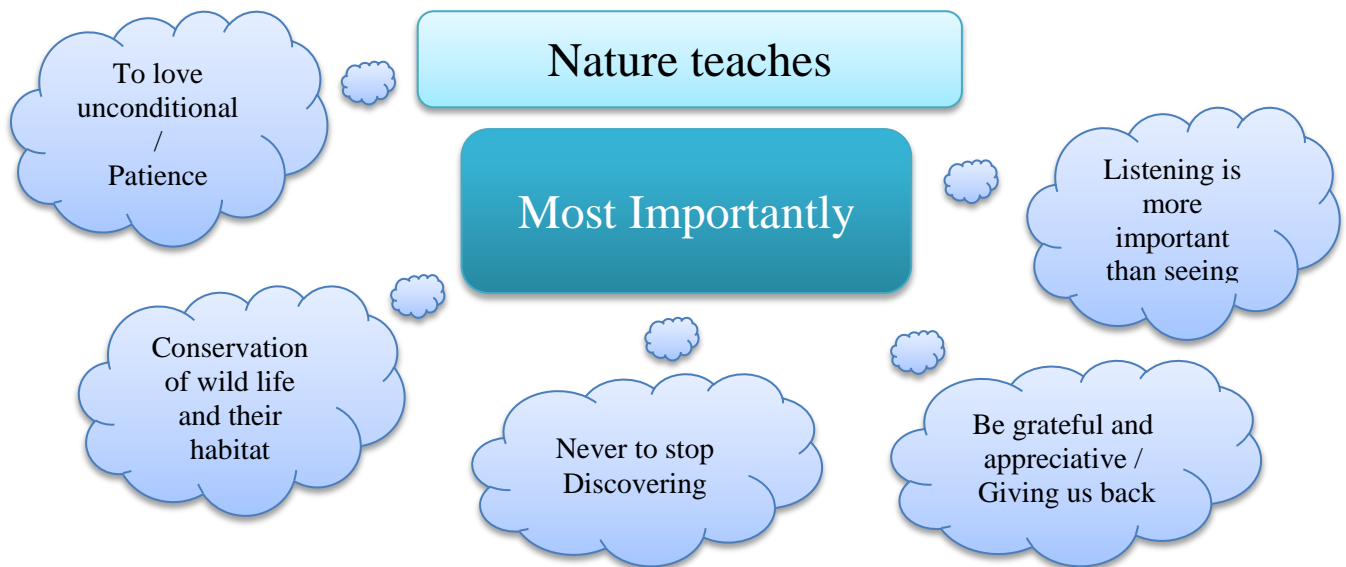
To love unconditional / Patience

Nature teaches

Most Importantly

Listening is more important than seeing

Conservation of wild life and their habitat

Never to stop Discovering

Be grateful and appreciative / Giving us back